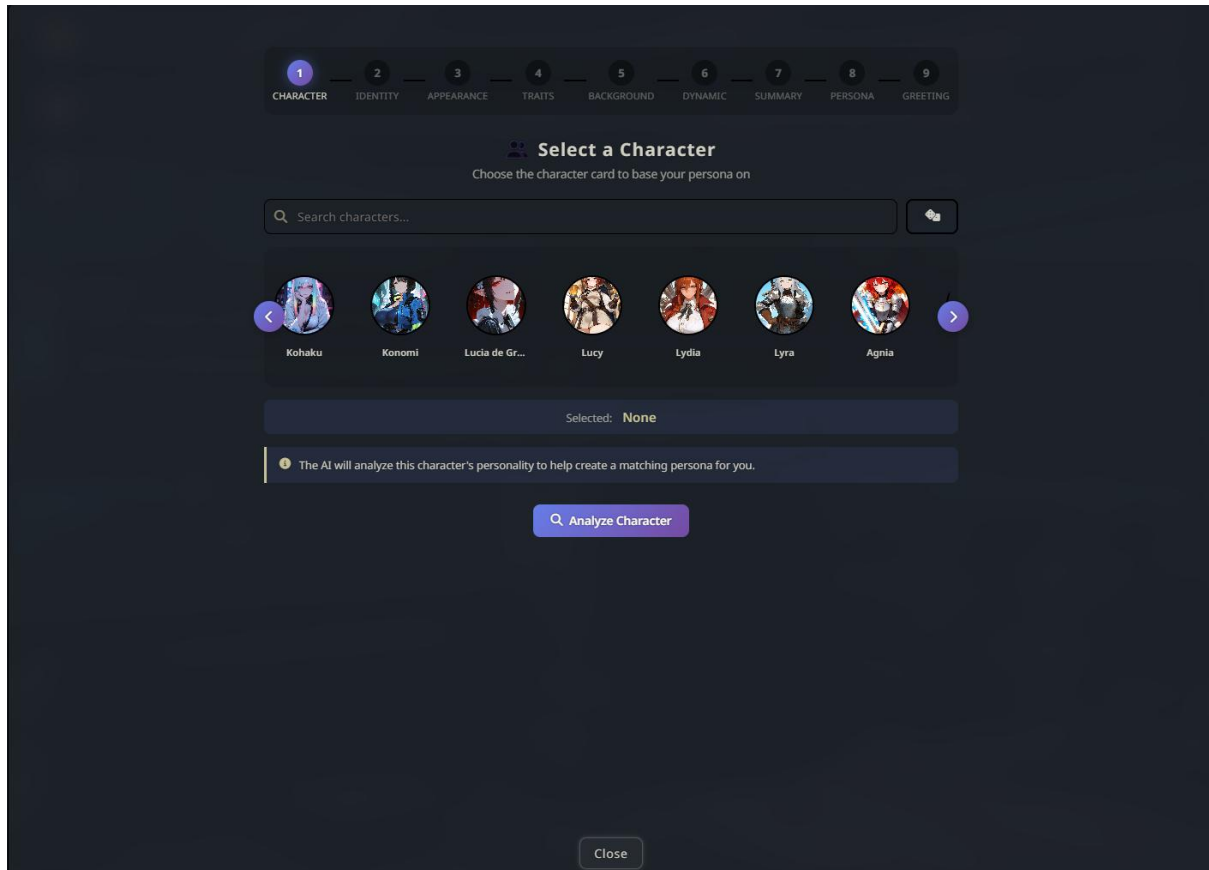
1 CHARACTER
2 IDENTITY
3 APPEARANCE
4 TRAITS
5 BACKGROUND
6 DYNAMIC
7 SUMMARY
8 PERSONA
9 GREETING

Select a Character
Choose the character card to base your persona on

Search characters...

Kohaku
Konomi
Lucia de Gr...
Lucy
Lydia
Lyra
Agnia

Selected: None

The AI will analyze this character's personality to help create a matching persona for you.

Analyze Character

Close